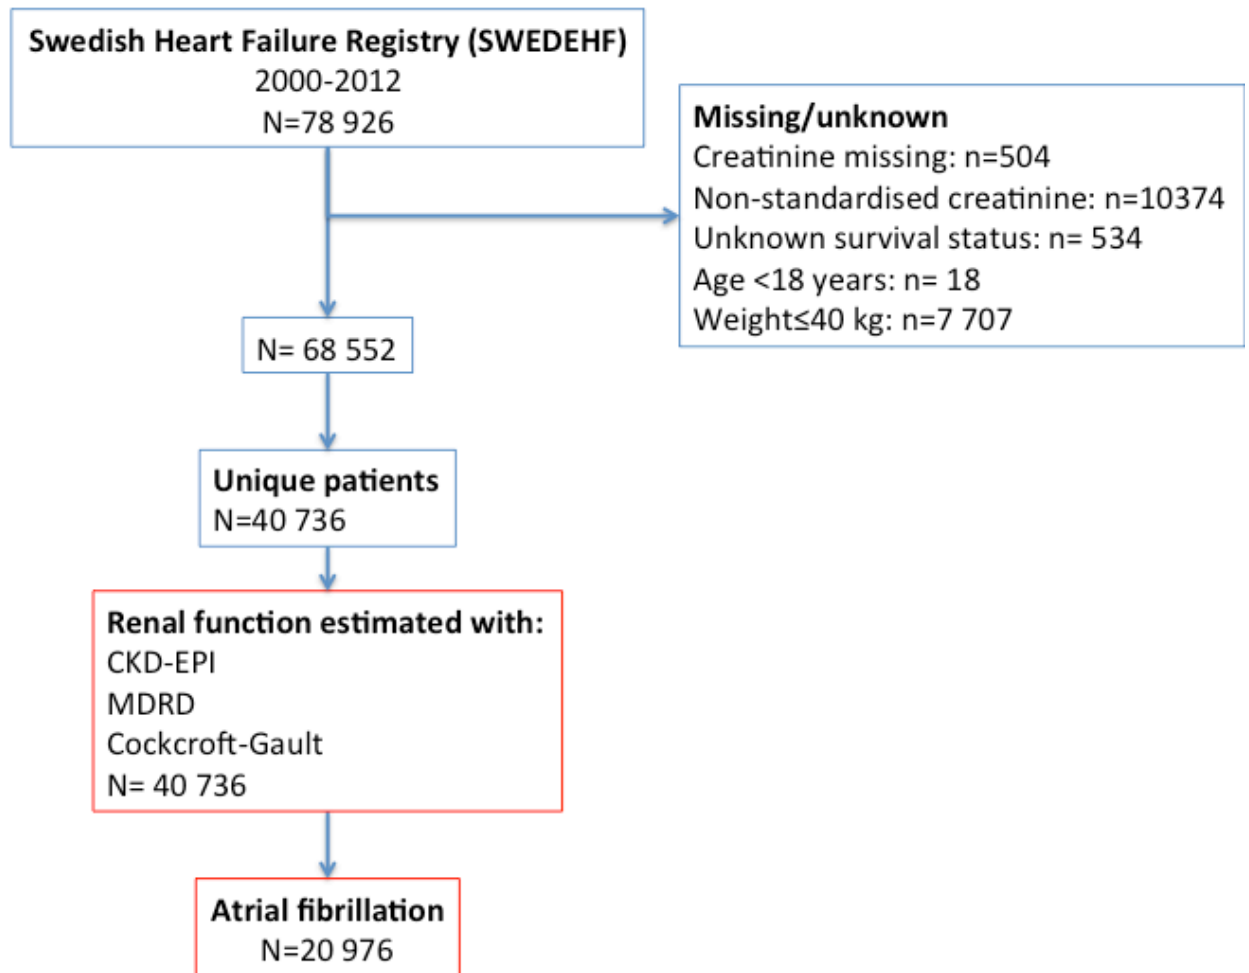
Swedish Heart Failure Registry (SWEDEHF)
2000-2012
N=78 926

Missing/unknown
Creatinine missing: n=504
Non-standardised creatinine: n=10374
Unknown survival status: n= 534
Age <18 years: n= 18
Weight≤40 kg: n=7 707

N= 68 552

Unique patients
N=40 736

Renal function estimated with:
CKD-EPI
MDRD
Cockcroft-Gault
N= 40 736

Atrial fibrillation
N=20 976